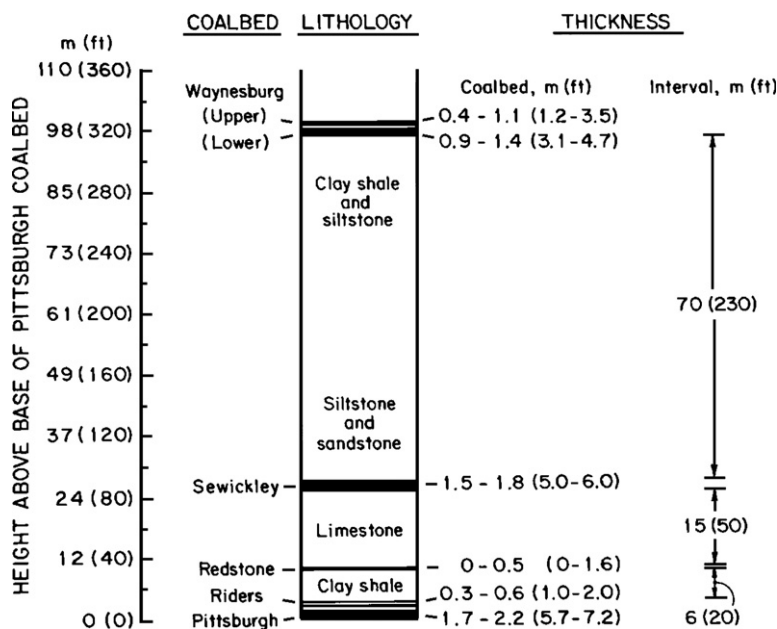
COALBED LITHOLOGY THICKNESS

m (ft)

110 (360)
98 (320)
85 (280)
73 (240)
61 (200)
49 (160)
37 (120)
24 (80)
12 (40)
0 (0)

HEIGHT ABOVE BASE OF PITTSBURGH COALBED

Waynesburg
(Upper)
(Lower)

Clay shale and siltstone

Siltstone and sandstone

Sewickley

Limestone

Redstone

Clay shale

Riders

Pittsburgh

Coalbed, m (ft)
0.4 - 1.1 (1.2-3.5)
0.9 - 1.4 (3.1-4.7)
1.5 - 1.8 (5.0-6.0)
0 - 0.5 (0-1.6)
0.3 - 0.6 (1.0-2.0)
1.7 - 2.2 (5.7-7.2)

Interval, m (ft)
70 (230)
15 (50)
6 (20)